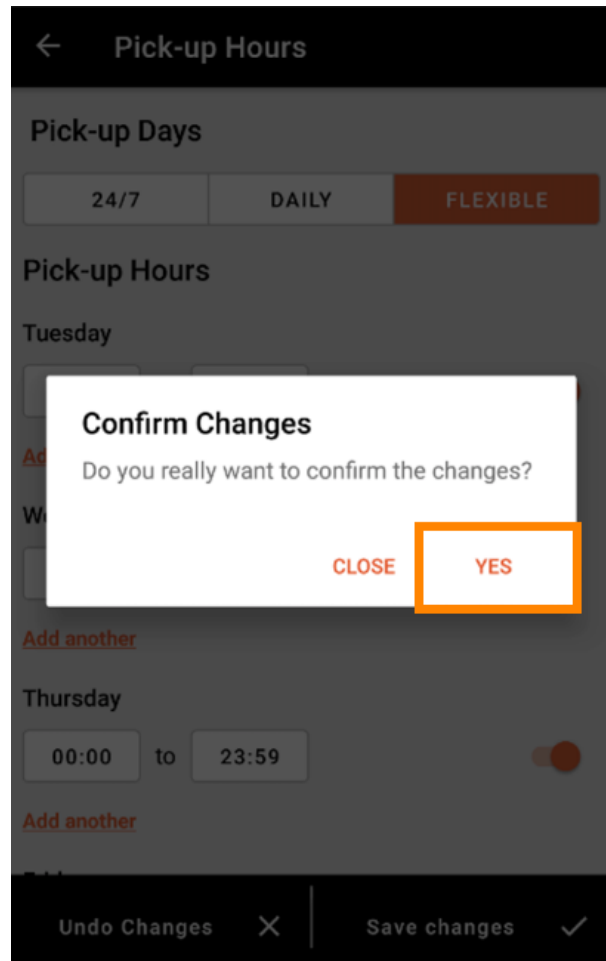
Pick-up Hours

Pick-up Days

24/7 DAILY FLEXIBLE

Pick-up Hours

Tuesday

Ad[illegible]

We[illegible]

Confirm Changes

Do you really want to confirm the changes?

CLOSE YES

Add another

Thursday

00:00 to 23:59

Add another

Undo Changes ✕ Save changes ✓